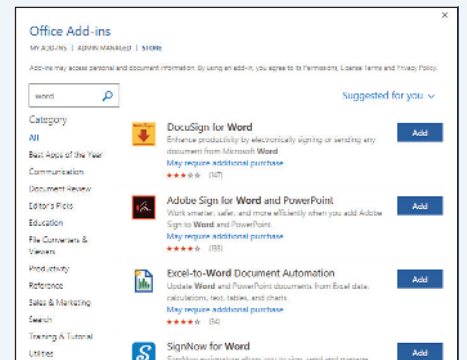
Office Add-ins

MY ADD-INS | ADMIN MANAGED | STORE

Add-ins may access personal and document information. By using an add-in, you agree to its Permissions, License Terms and Privacy Policy.

word

Suggested for you

Category

All

Best Apps of the Year

Communication

Document Review

Editor's Picks

Education

File Converters & Viewers

Productivity

Reference

Sales & Marketing

Search

Training & Tutorial

Utilities

DocuSign for Word
Enhance productivity by electronically signing or sending any document from Microsoft Word
May require additional purchase
(47)
Add

Adobe Sign for Word and PowerPoint
Work smarter, safer, and more efficiently when you add Adobe Sign to Word and PowerPoint.
May require additional purchase
(88)
Add

Excel-to-Word Document Automation
Update Word and PowerPoint documents from Excel data, calculations, text, tables, and charts.
May require additional purchase
(84)
Add

SignNow for Word
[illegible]
Add